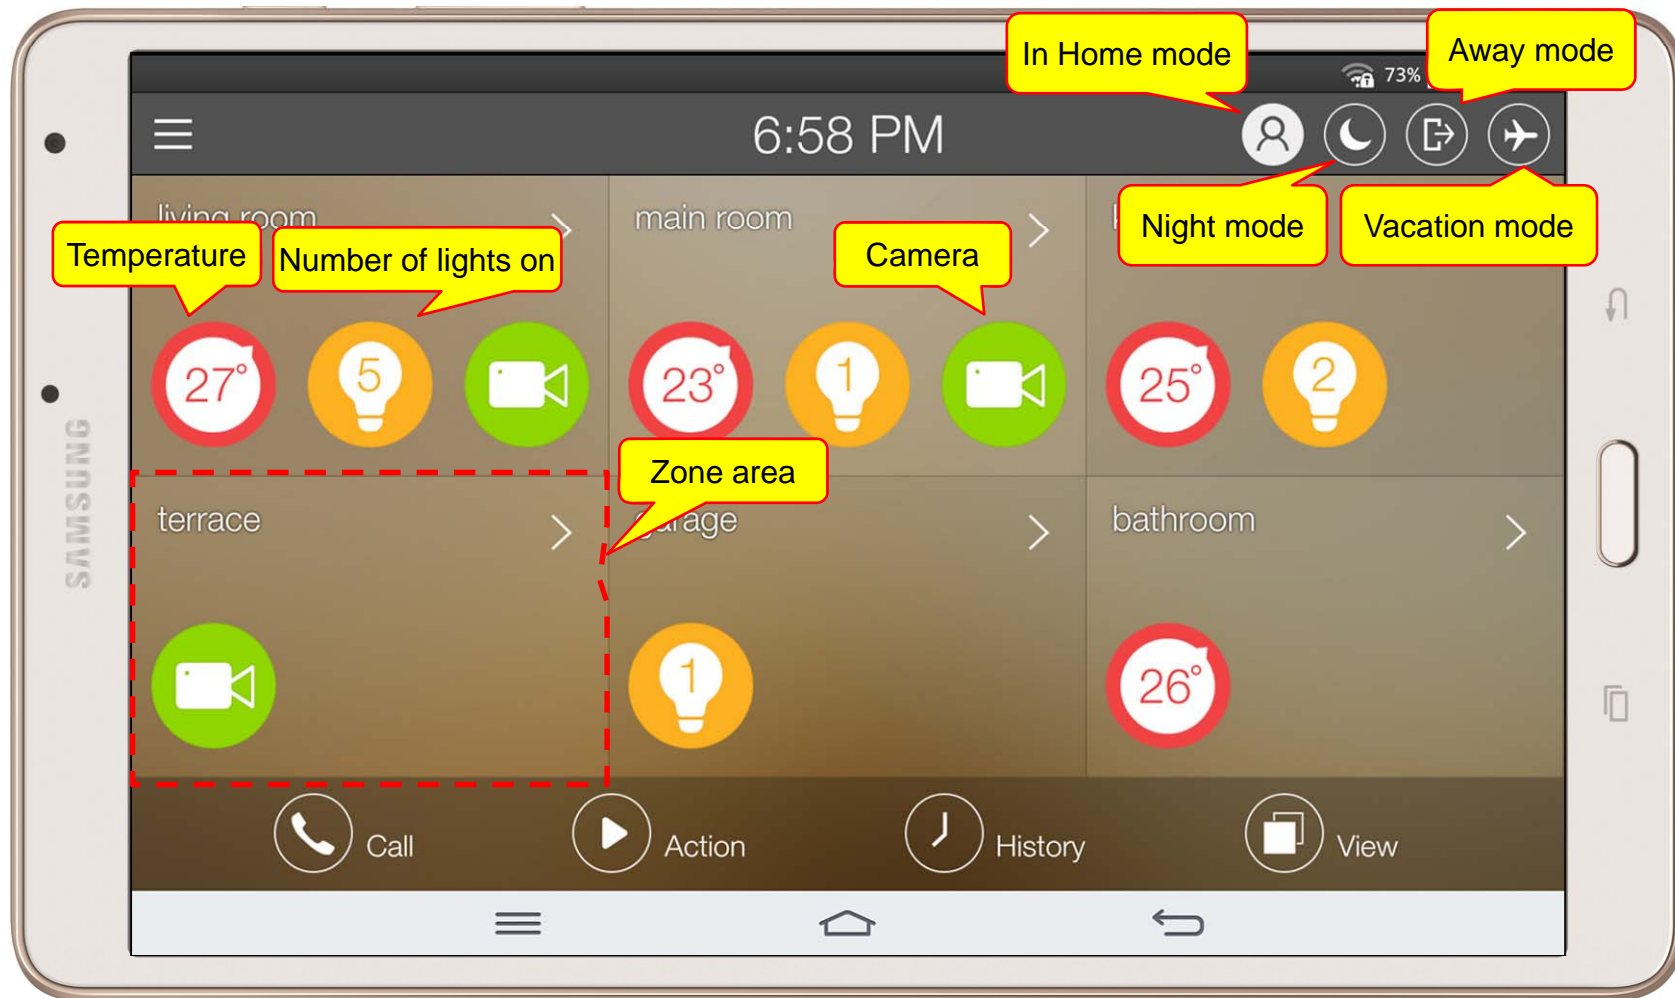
SAMSUNG

73%

In Home mode

Away mode

6:58 PM

living room

Temperature

Number of lights on

main room

Camera

Night mode

Vacation mode

27°

5

23°

1

25°

2

Zone area

terrace

garage

bathroom

1

26°

Call

Action

History

View